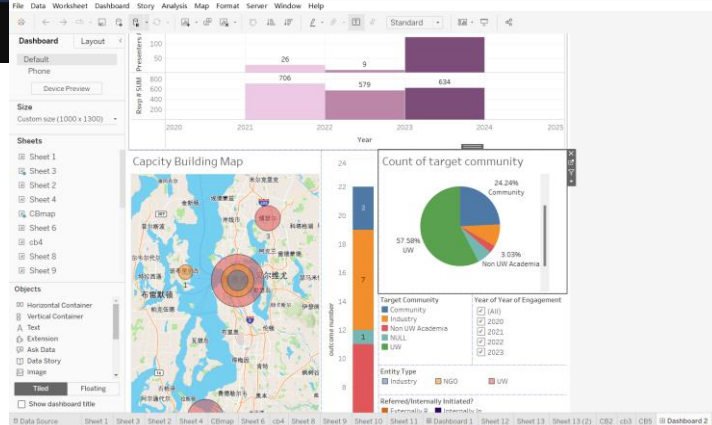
File Data Worksheet Dashboard Story Analysis Map Format Server Window Help

Standard

Dashboard Layout

Default
Phone

Device Preview

Size
Custom size (1000 x 1300)

Sheets
Sheet 1
Sheet 3
Sheet 2
Sheet 4
CBmap
Sheet 6
cb4
Sheet 8
Sheet 9

Objects
Horizontal Container
Vertical Container
Text
Extension
Ask Data
Data Story
Image

Tiled Floating

Show dashboard title

100
50
Presenters /
26
9
Reep # SUM
800
600
400
200
706
579
634
2020 2021 2022 2023 2024 2025
Year

Capcity Building Map

1
布雷默顿
尔维尤
8

24
22
20
18
16
14
12
10
8
6
4
2
0
outcome number
7
1

Count of target community
24.24%
Community
57.58%
UW
3.03%
Non UW Academia

Target Community
Community
Industry
Non UW Academia
NULL
UW

Year of Year of Engagement
(All)
2020
2021
2022
2023

Entity Type
Industry
NGO
UW

Referred/Internally Initiated?
Externally R...
Internally In...

Data Source Sheet 1 Sheet 3 Sheet 2 Sheet 4 CBmap Sheet 6 cb4 Sheet 8 Sheet 9 Sheet 10 Sheet 11 Dashboard 1 Sheet 12 Sheet 13 Sheet 13 (2) CB2 cb3 CB5 Dashboard 2